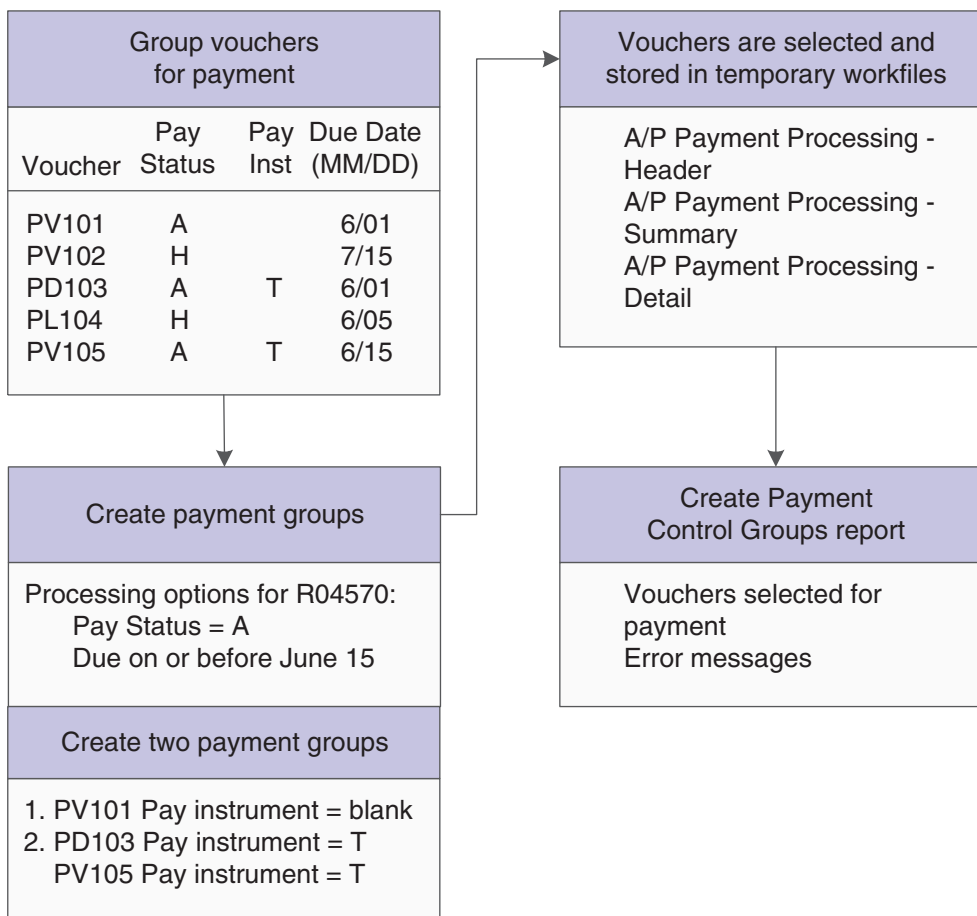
Group vouchers for payment

| Voucher | Pay Status | Pay Inst | Due Date (MM/DD) |
|---|---|---|---|
| PV101 | A | | 6/01 |
| PV102 | H | | 7/15 |
| PD103 | A | T | 6/01 |
| PL104 | H | | 6/05 |
| PV105 | A | T | 6/15 |

Create payment groups

Processing options for R04570:
Pay Status = A
Due on or before June 15

Create two payment groups

1. PV101 Pay instrument = blank
2. PD103 Pay instrument = T
PV105 Pay instrument = T

Vouchers are selected and stored in temporary workfiles

A/P Payment Processing - Header
A/P Payment Processing - Summary
A/P Payment Processing - Detail

Create Payment Control Groups report

Vouchers selected for payment
Error messages